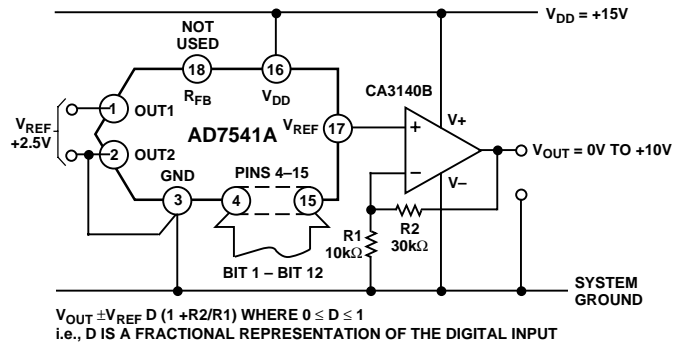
$V_{DD}$ = +15V

NOT USED

18

16

$R_{FB}$

$V_{DD}$

CA3140B

1

OUT1

$V_{REF}$ +2.5V

AD7541A

$V_{REF}$

17

+

V+

2

OUT2

$V_{OUT}$ = 0V TO +10V

GND

PINS 4–15

–

V–

3

4

15

R1 10kΩ

R2 30kΩ

BIT 1 – BIT 12

SYSTEM GROUND

$V_{OUT}$ ±$V_{REF}$ D (1 +R2/R1) WHERE 0 ≤ D ≤ 1
i.e., D IS A FRACTIONAL REPRESENTATION OF THE DIGITAL INPUT